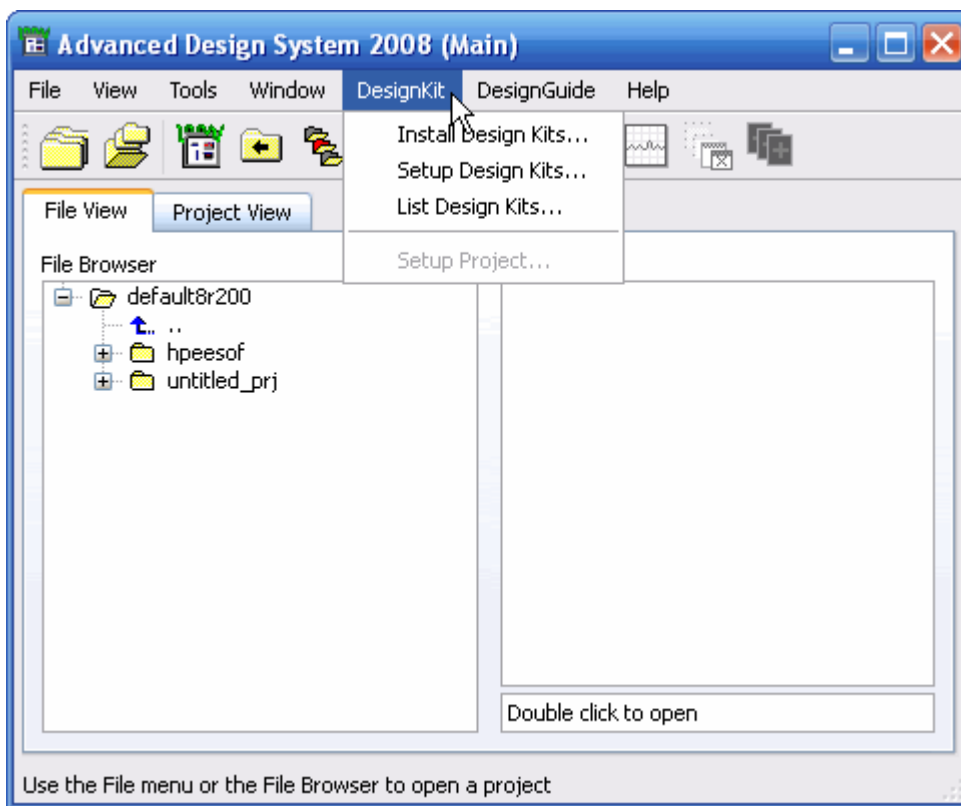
Advanced Design System 2008 (Main)

File View Tools Window DesignKit DesignGuide Help

Install Design Kits...
Setup Design Kits...
List Design Kits...
Setup Project...

File View Project View

File Browser

default8r200
..
hpeesof
untitled_prj

Double click to open

Use the File menu or the File Browser to open a project